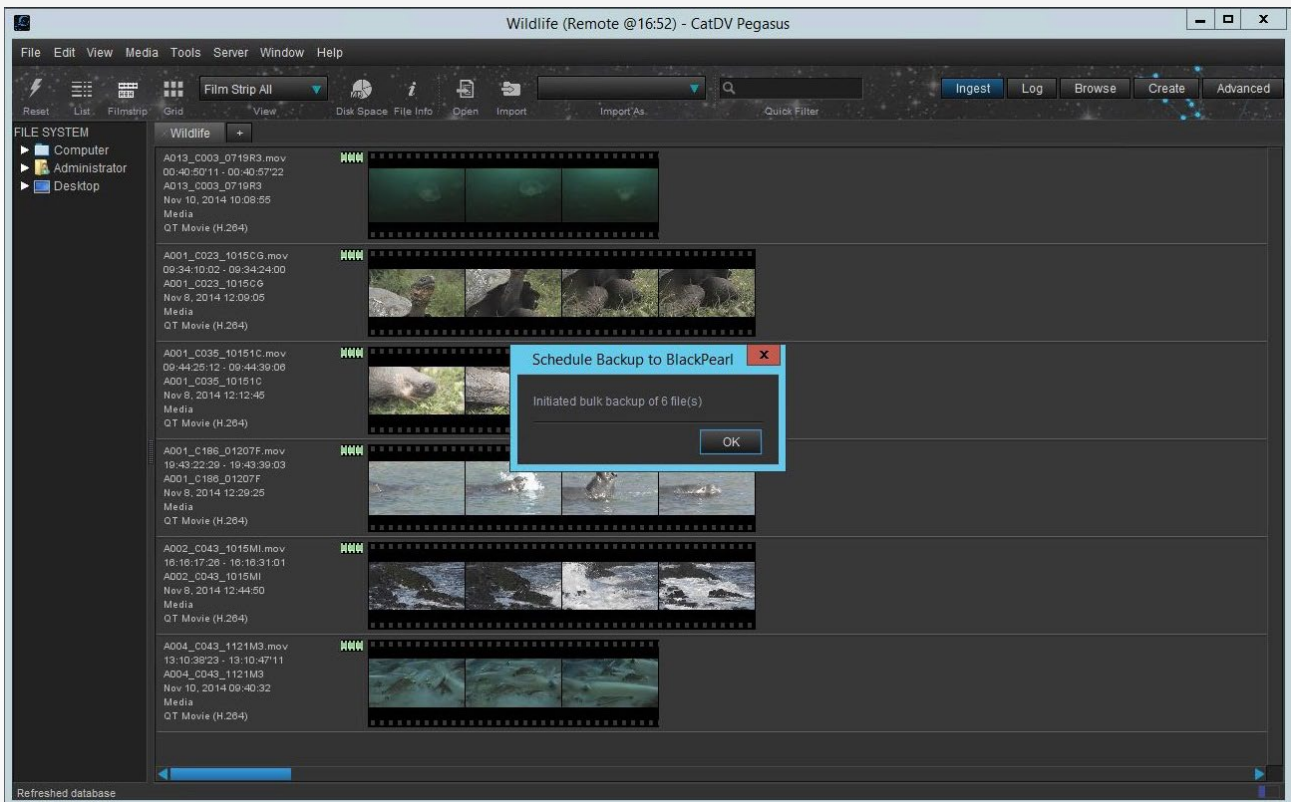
Wildlife (Remote @16:52) - CatDV Pegasus

File Edit View Media Tools Server Window Help

Reset List Filmstrip Grid Film Strip All View Disk Space File Info Open Import Import As Quick Filter

Ingest Log Browse Create Advanced

FILE SYSTEM
Computer
Administrator
Desktop

Wildlife +

A013_C003_0719R3.mov
00:40:50'11 - 00:40:57'22
A013_C003_0719R3
Nov 10, 2014 10:08:55
Media
QT Movie (H.264)

A001_C023_1015CG.mov
09:34:10:02 - 09:34:24:00
A001_C023_1015CG
Nov 8, 2014 12:09:05
Media
QT Movie (H.264)

A001_C035_10151C.mov
09:44:25:12 - 09:44:39:06
A001_C035_10151C
Nov 8, 2014 12:12:45
Media
QT Movie (H.264)

A001_C186_01207F.mov
19:43:22:29 - 19:43:39:03
A001_C186_01207F
Nov 8, 2014 12:29:25
Media
QT Movie (H.264)

A002_C043_1015MI.mov
16:16:17:26 - 16:16:31:01
A002_C043_1015MI
Nov 8, 2014 12:44:50
Media
QT Movie (H.264)

A004_C043_1121M3.mov
13:10:38'23 - 13:10:47'11
A004_C043_1121M3
Nov 10, 2014 09:40:32
Media
QT Movie (H.264)

Schedule Backup to BlackPearl
Initiated bulk backup of 6 file(s)
OK

Refreshed database